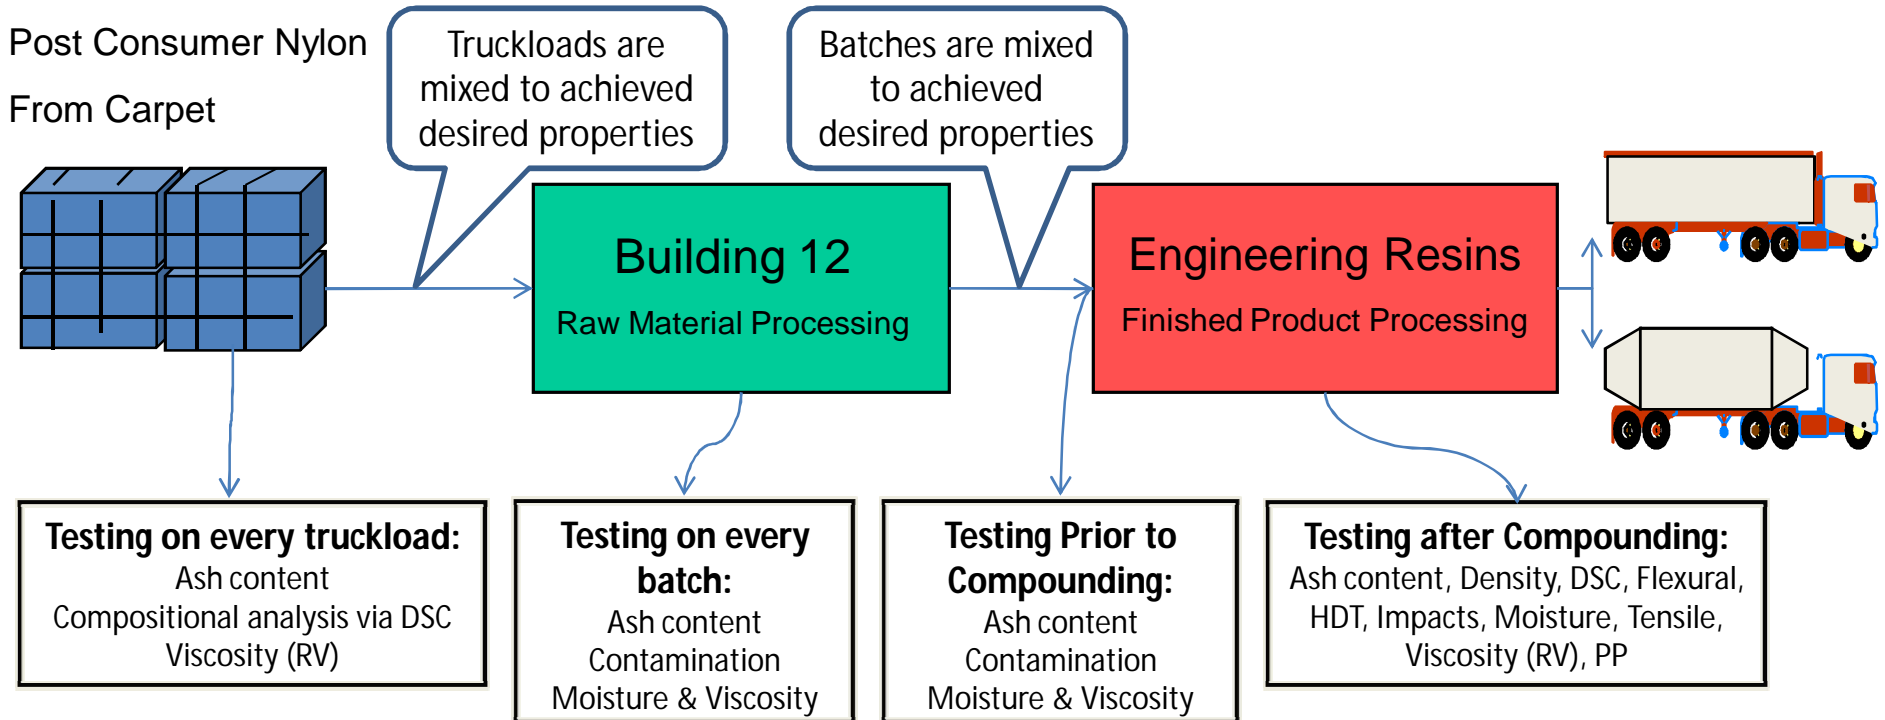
Post Consumer Nylon
From Carpet

Truckloads are mixed to achieved desired properties

Batches are mixed to achieved desired properties

Building 12
Raw Material Processing

Engineering Resins
Finished Product Processing

Testing on every truckload:
Ash content
Compositional analysis via DSC
Viscosity (RV)

Testing on every batch:
Ash content
Contamination
Moisture & Viscosity

Testing Prior to Compounding:
Ash content
Contamination
Moisture & Viscosity

Testing after Compounding:
Ash content, Density, DSC, Flexural, HDT, Impacts, Moisture, Tensile, Viscosity (RV), PP